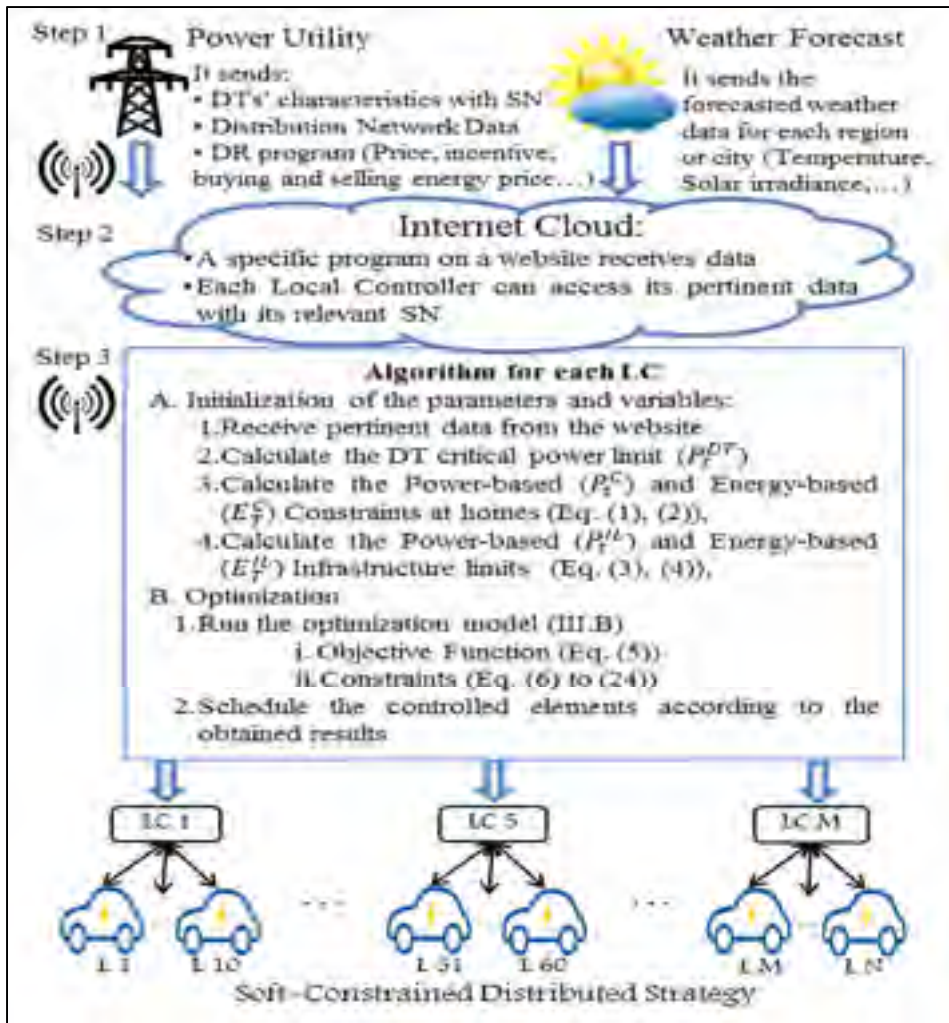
Step 1

Power Utility

It sends:
• DTs' characteristics with SN
• Distribution Network Data
• DR program (Price, incentive, buying and selling energy price…)

Weather Forecast

It sends the forecasted weather data for each region or city (Temperature, Solar irradiance,…)

Step 2

Internet Cloud:
•A specific program on a website receives data
•Each Local Controller can access its pertinent data with its relevant SN

Step 3

Algorithm for each LC
A. Initialization of the parameters and variables:
1.Receive pertinent data from the website
2.Calculate the DT critical power limit ($P_T^{DT}$)
3.Calculate the Power-based ($P_T^C$) and Energy-based ($E_T^C$) Constrains at homes (Eq. (1), (2)),
4.Calculate the Power-based ($P_T^{IL}$) and Energy-based ($E_T^{IL}$) Infrastructure limits (Eq. (3), (4)),
B. Optimization
1.Run the optimization model (III.B)
i. Objective Function (Eq. (5))
ii.Constraints (Eq. (6) to (24))
2.Schedule the controlled elements according to the obtained results

LC 1

LC 5

LC M

L 1

L 10

L 51

L 60

L M

L N

Soft-Constrained Distributed Strategy